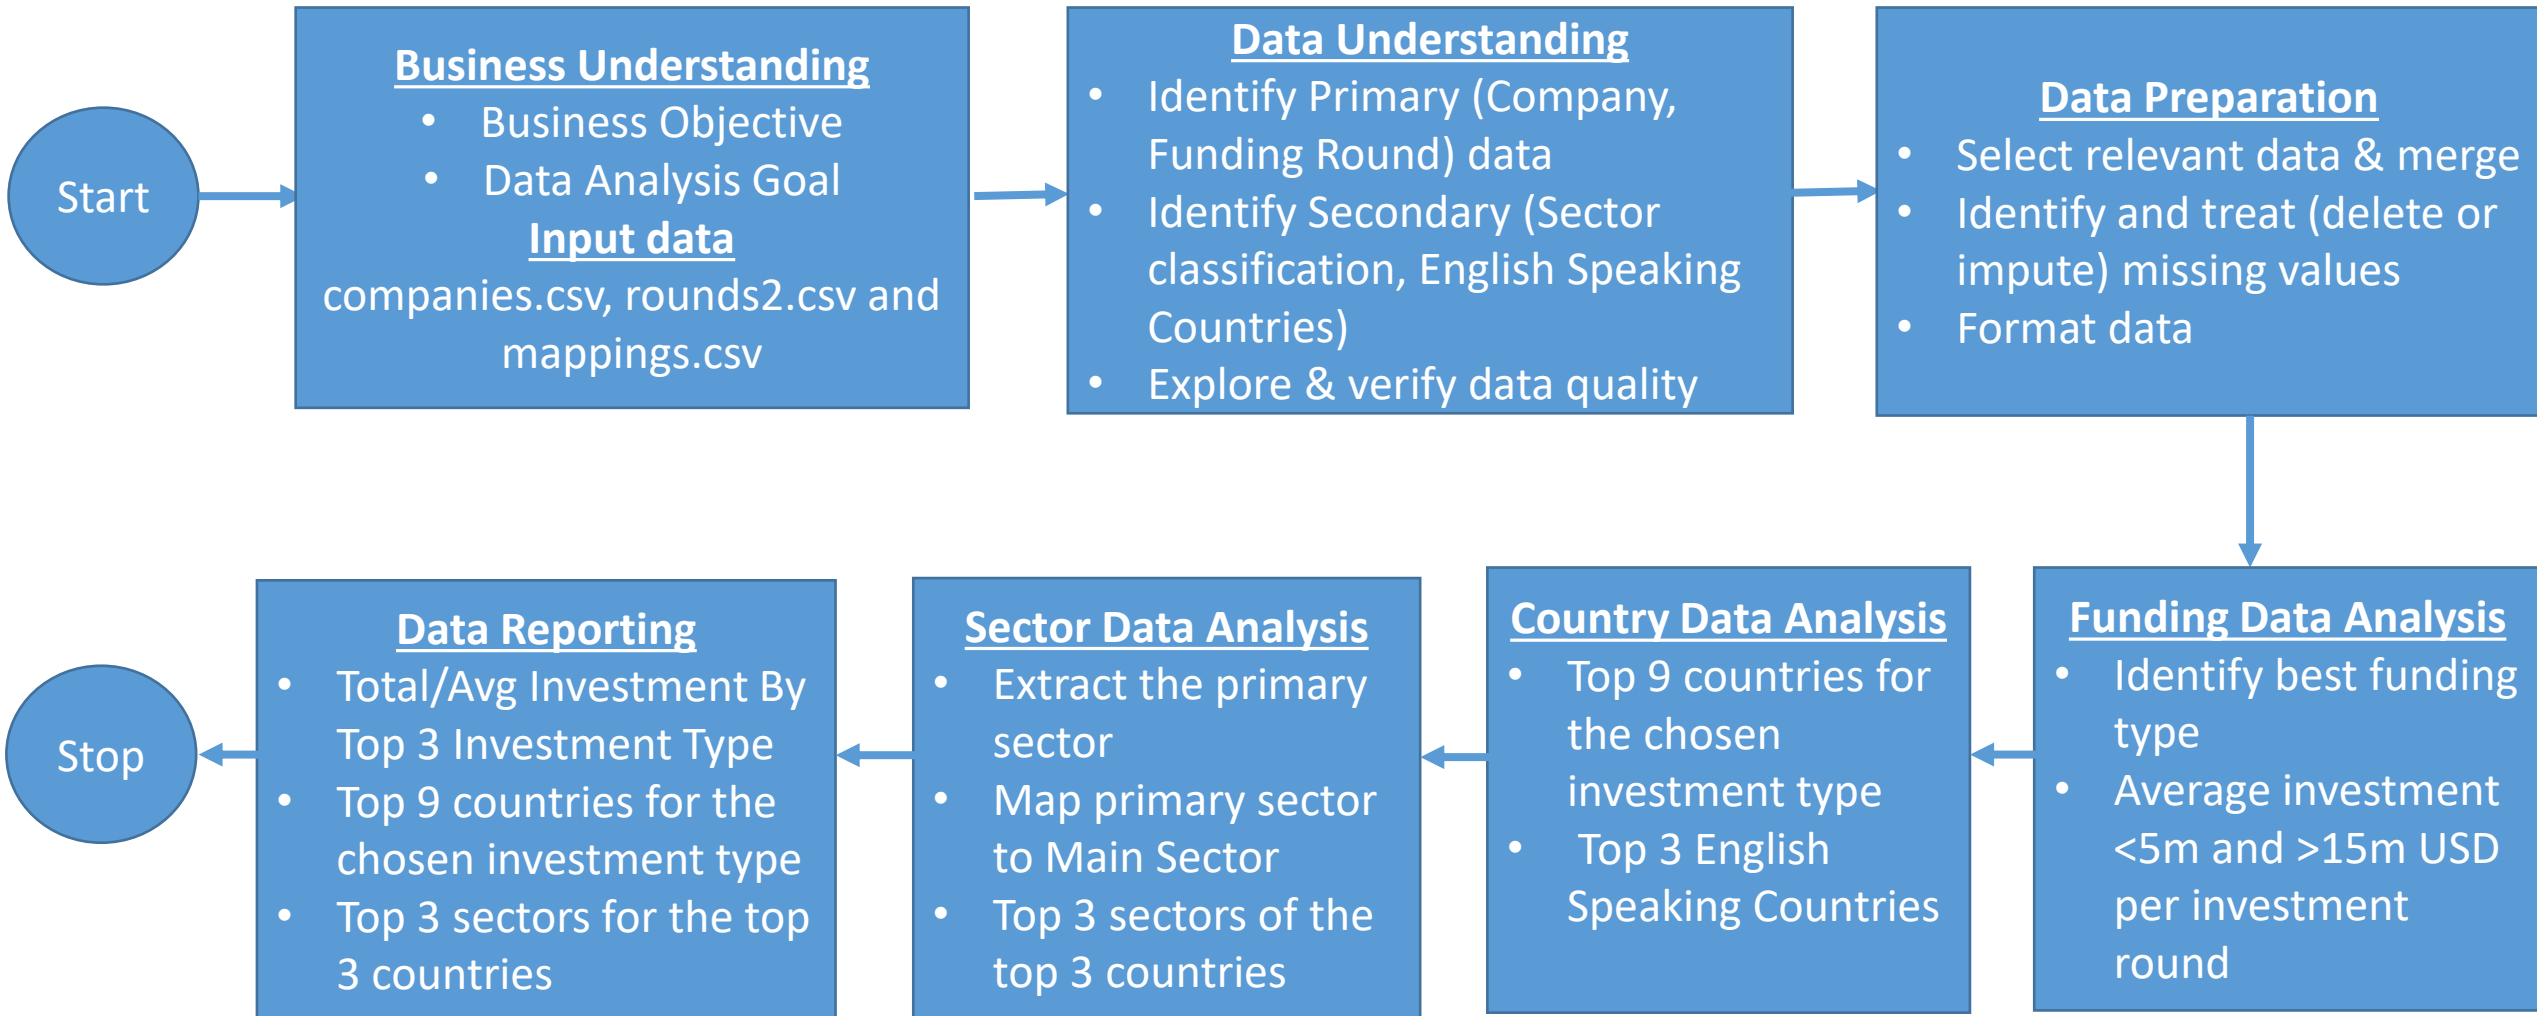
Start

Business Understanding
- Business Objective
- Data Analysis Goal
Input data
companies.csv, rounds2.csv and mappings.csv

Data Understanding
- Identify Primary (Company, Funding Round) data
- Identify Secondary (Sector classification, English Speaking Countries)
- Explore & verify data quality

Data Preparation
- Select relevant data & merge
- Identify and treat (delete or impute) missing values
- Format data

Funding Data Analysis
- Identify best funding type
- Average investment <5m and >15m USD per investment round

Country Data Analysis
- Top 9 countries for the chosen investment type
- Top 3 English Speaking Countries

Sector Data Analysis
- Extract the primary sector
- Map primary sector to Main Sector
- Top 3 sectors of the top 3 countries

Data Reporting
- Total/Avg Investment By Top 3 Investment Type
- Top 9 countries for the chosen investment type
- Top 3 sectors for the top 3 countries

Stop